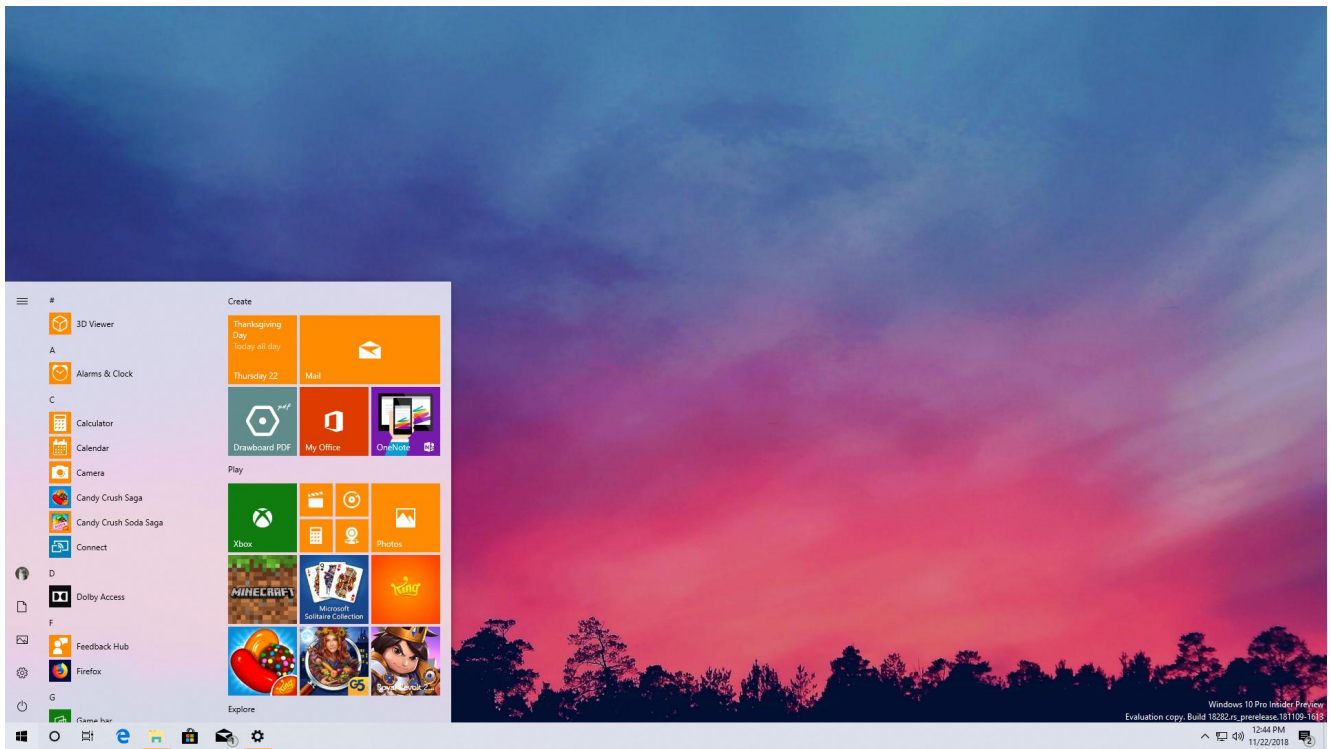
#
3D Viewer
A
Alarms & Clock
C
Calculator
Calendar
Camera
Candy Crush Saga
Candy Crush Soda Saga
Connect
D
Dolby Access
F
Feedback Hub
Firefox
G
Game bar

Create
Thanksgiving Day
Today all day
Thursday 22
Mail
Drawboard PDF
My Office
OneNote
Play
Xbox
Photos
MINECRAFT
Microsoft Solitaire Collection
King
G5
Explore

Windows 10 Pro Insider Preview
Evaluation copy. Build 18282.rs_prerelease.181109-1613
12:44 PM
11/22/2018
2
1